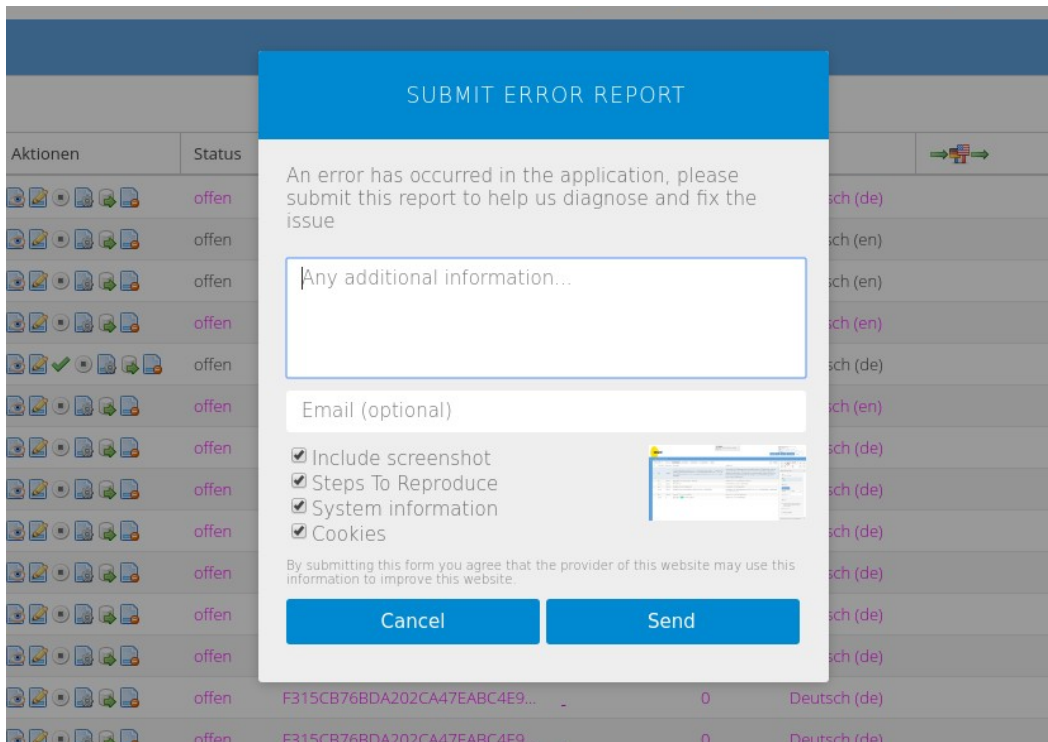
Aktionen | Status

offen
offen
offen
offen
offen
offen
offen
offen
offen
offen
offen
offen
offen F315CB76BDA202CA47EABC4E9... 0 Deutsch (de)
offen F315CB76BDA202CA47EABC4E9 0 Deutsch (de)

sch (de)
sch (en)
sch (en)
sch (en)
sch (de)
sch (en)
sch (de)
sch (de)
sch (de)
sch (de)
sch (de)
sch (de)

SUBMIT ERROR REPORT

An error has occurred in the application, please submit this report to help us diagnose and fix the issue

Any additional information...

Email (optional)

Include screenshot
Steps To Reproduce
System information
Cookies

By submitting this form you agree that the provider of this website may use this information to improve this website.

Cancel
Send